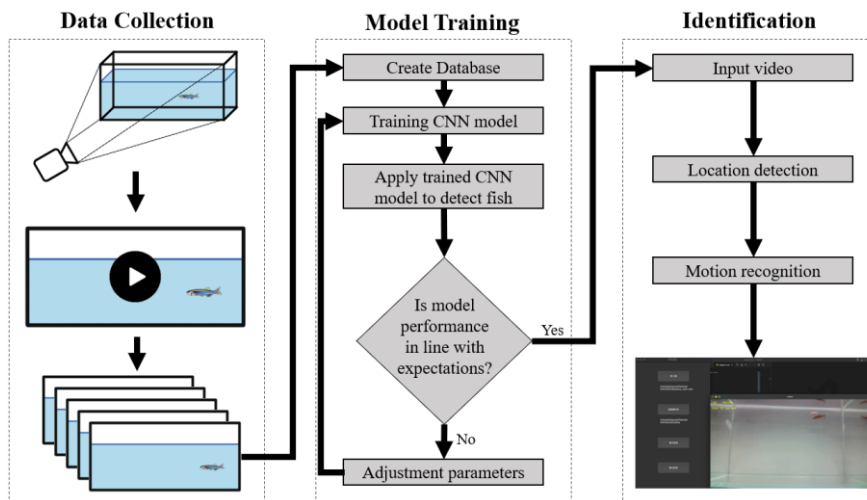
Data Collection

Model Training

Create Database

Training CNN model

Apply trained CNN model to detect fish

Is model performance in line with expectations?

Yes

No

Adjustment parameters

Identification

Input video

Location detection

Motion recognition